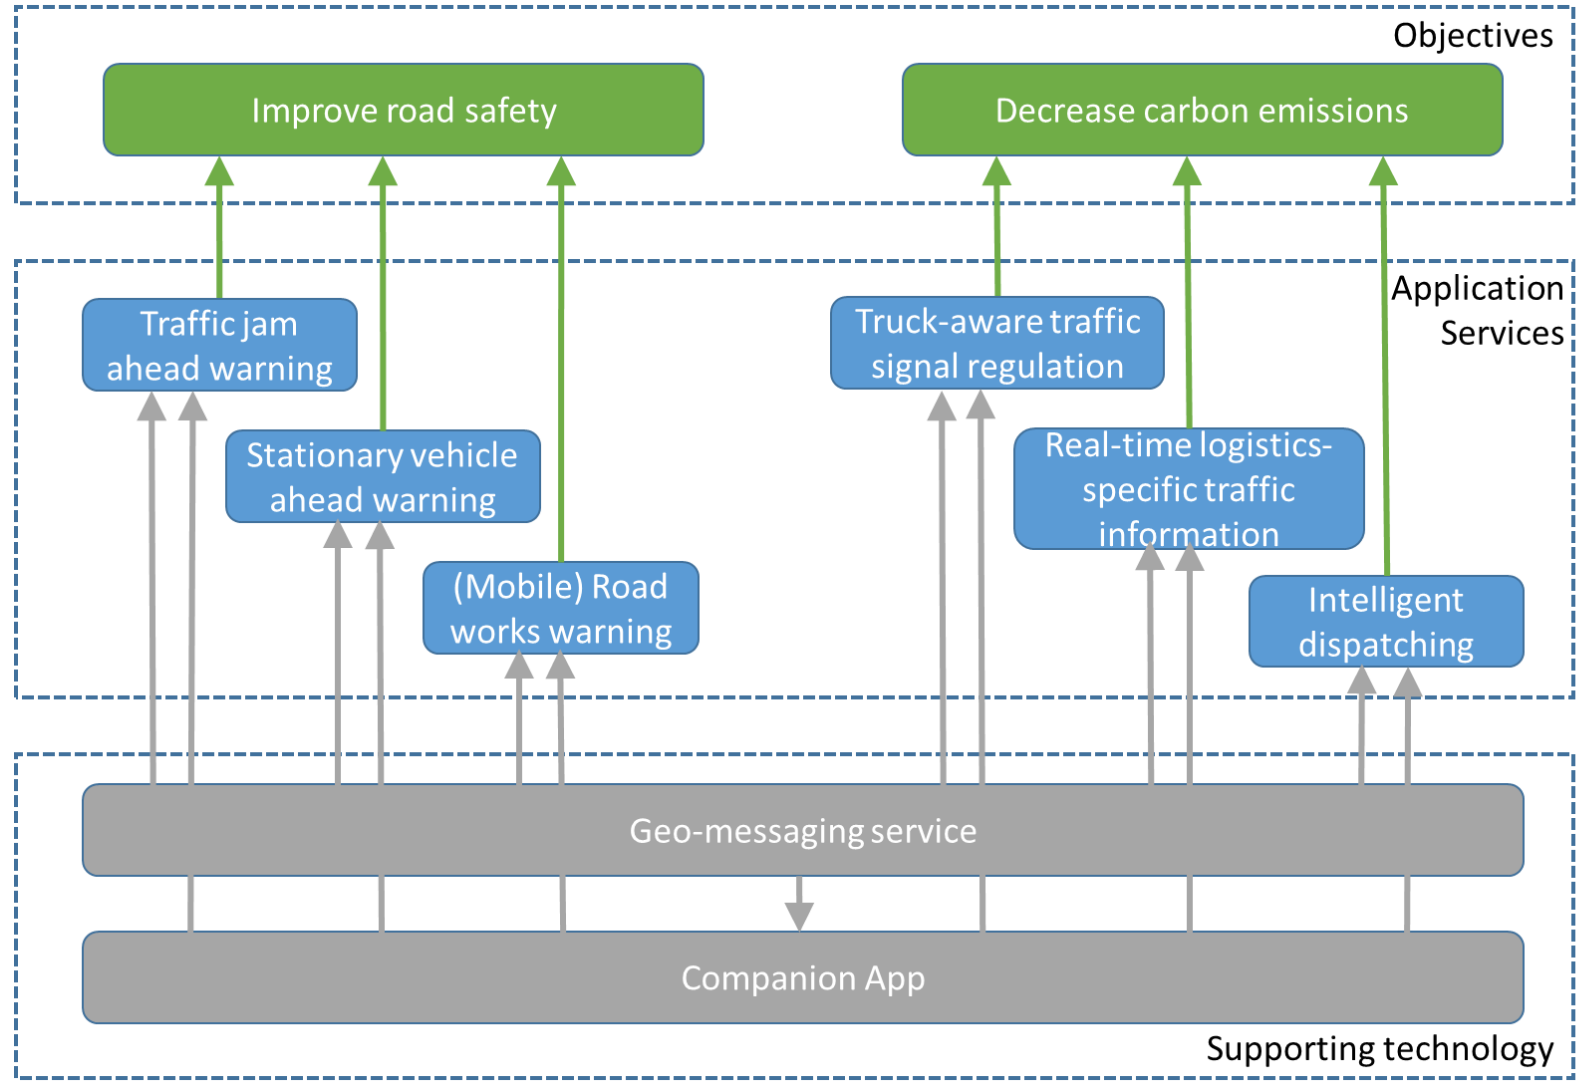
Objectives

Improve road safety

Decrease carbon emissions

Application Services

Traffic jam ahead warning

Stationary vehicle ahead warning

(Mobile) Road works warning

Truck-aware traffic signal regulation

Real-time logistics-specific traffic information

Intelligent dispatching

Geo-messaging service

Companion App

Supporting technology